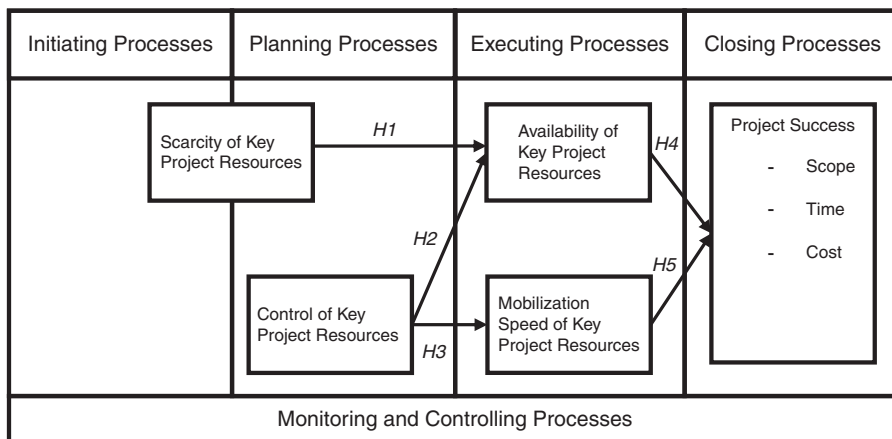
Initiating Processes

Planning Processes

Executing Processes

Closing Processes

Scarcity of Key Project Resources

H1

Availability of Key Project Resources

H4

Project Success

- Scope

- Time

- Cost

H2

H5

Control of Key Project Resources

H3

Mobilization Speed of Key Project Resources

Monitoring and Controlling Processes